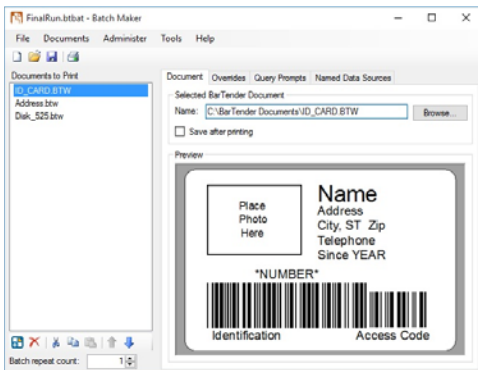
FinalRun.btbat - Batch Maker

File Documents Administer Tools Help

Documents to Print

ID_CARD.BTW
Address.btw
Disk_525.btw

Batch repeat count: 1

Document Overrides Query Prompts Named Data Sources

Selected BarTender Document

Name: C:\BarTender Documents\ID_CARD.BTW

Browse...

Save after printing

Preview

Place Photo Here

Name
Address
City, ST Zip
Telephone
Since YEAR

*NUMBER*

Identification

Access Code